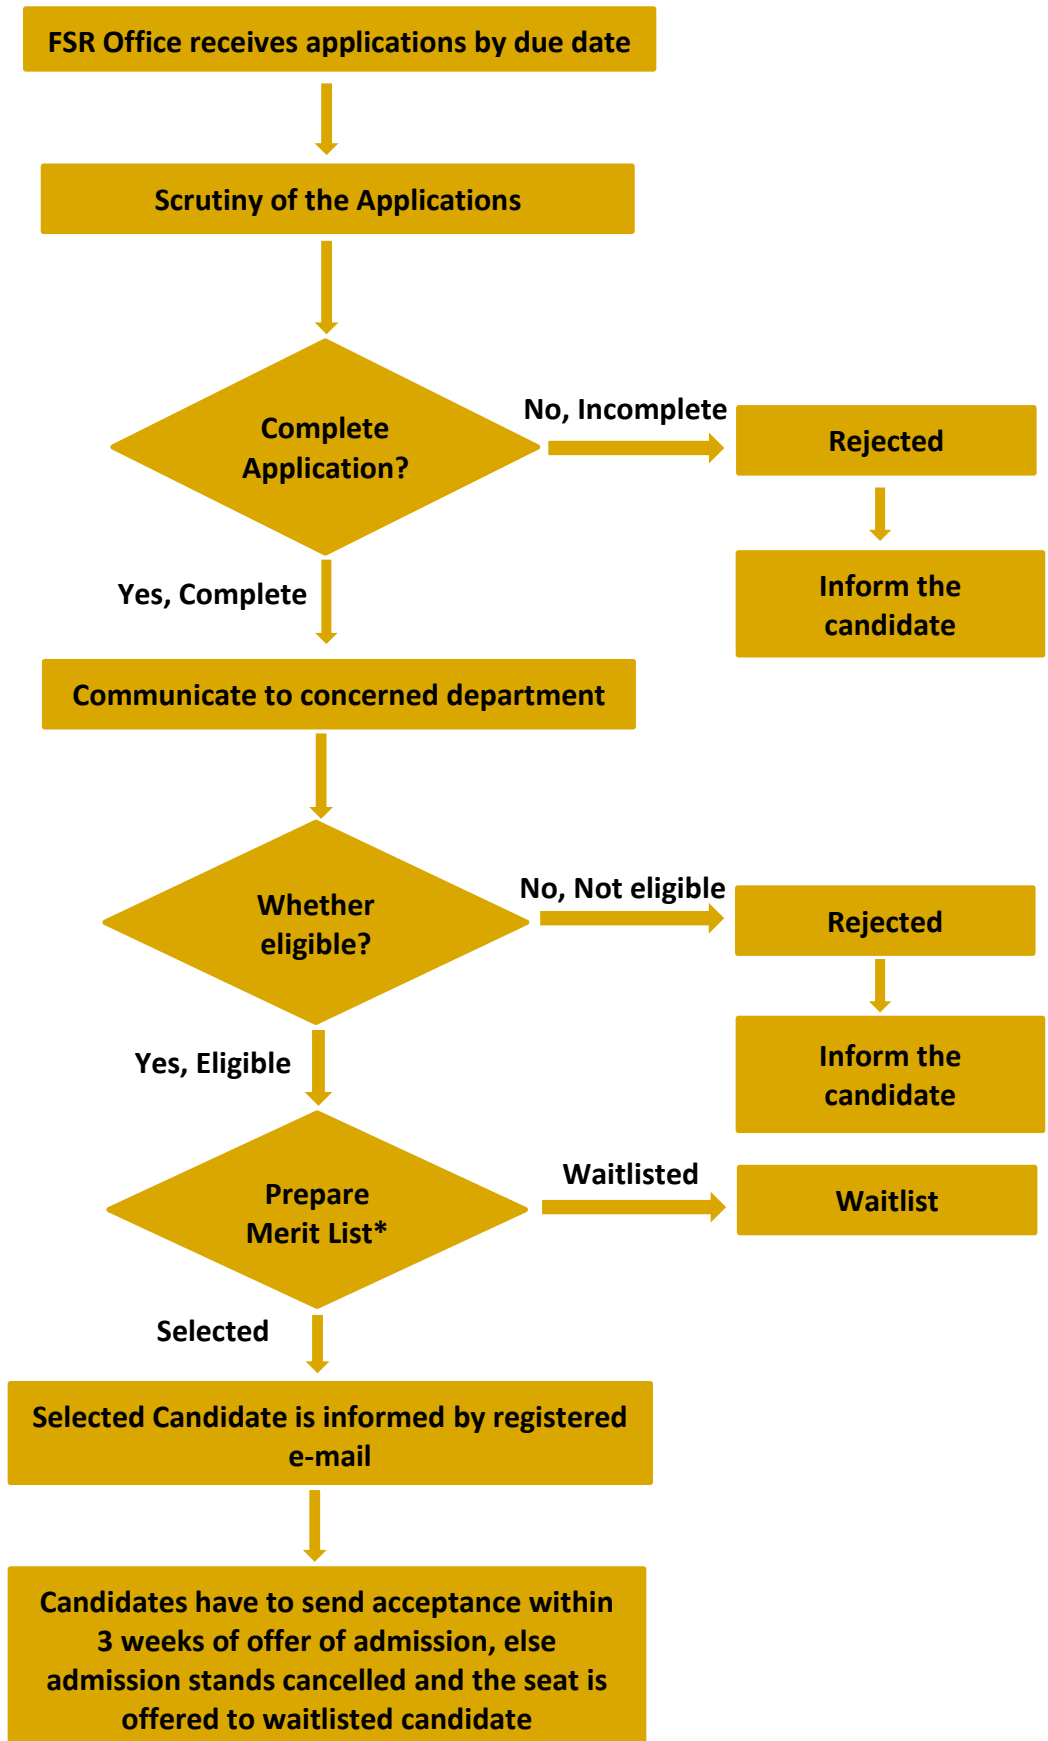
FSR Office receives applications by due date

Scrutiny of the Applications

Complete Application?

No, Incomplete

Rejected

Inform the candidate

Yes, Complete

Communicate to concerned department

Whether eligible?

No, Not eligible

Rejected

Inform the candidate

Yes, Eligible

Prepare Merit List*

Waitlisted

Waitlist

Selected

Selected Candidate is informed by registered e-mail

Candidates have to send acceptance within 3 weeks of offer of admission, else admission stands cancelled and the seat is offered to waitlisted candidate